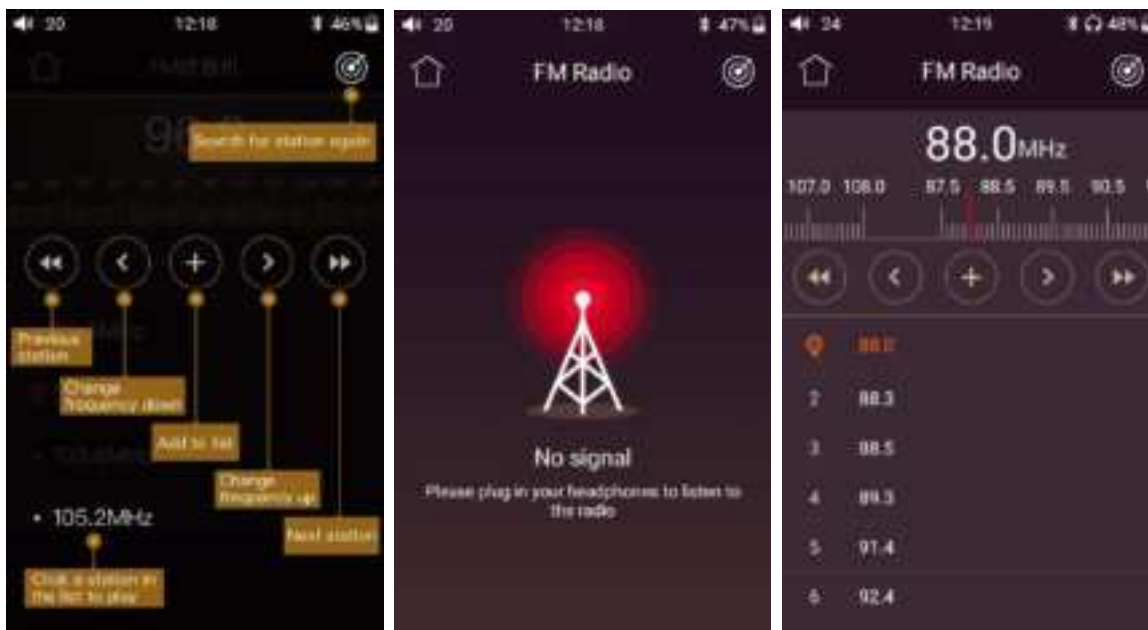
20 12:18 46%

FM Radio

Search for station again

Previous station

Change frequency down

Add to list

Change frequency up

Next station

• 105.2MHz

Click a station in the list to play

20 12:18 47%

FM Radio

No signal

Please plug in your headphones to listen to the radio

24 12:19 48%

FM Radio

88.0MHz

107.0 108.0 87.5 88.5 89.5 90.5

88.0

2 88.3

3 88.5

4 89.3

5 91.4

6 92.4